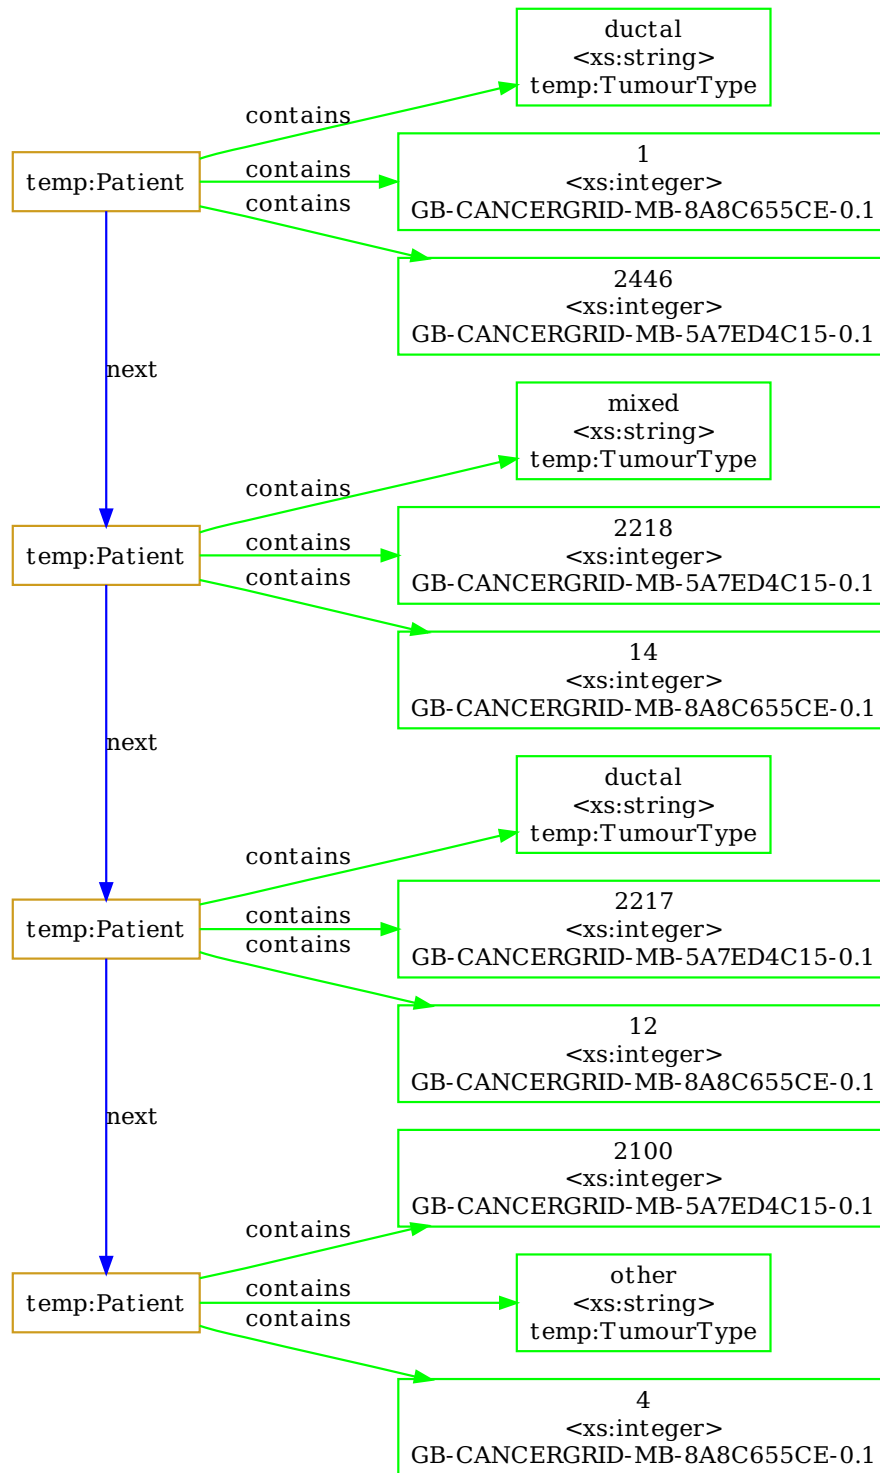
ductal
<xs:string>
temp:TumourType

contains

temp:Patient

contains

1
<xs:integer>
GB-CANCERGRID-MB-8A8C655CE-0.1

contains

2446
<xs:integer>
GB-CANCERGRID-MB-5A7ED4C15-0.1

next

mixed
<xs:string>
temp:TumourType

contains

temp:Patient

contains

2218
<xs:integer>
GB-CANCERGRID-MB-5A7ED4C15-0.1

contains

14
<xs:integer>
GB-CANCERGRID-MB-8A8C655CE-0.1

next

ductal
<xs:string>
temp:TumourType

contains

temp:Patient

contains

2217
<xs:integer>
GB-CANCERGRID-MB-5A7ED4C15-0.1

contains

12
<xs:integer>
GB-CANCERGRID-MB-8A8C655CE-0.1

next

2100
<xs:integer>
GB-CANCERGRID-MB-5A7ED4C15-0.1

contains

temp:Patient

contains

other
<xs:string>
temp:TumourType

contains

4
<xs:integer>
GB-CANCERGRID-MB-8A8C655CE-0.1